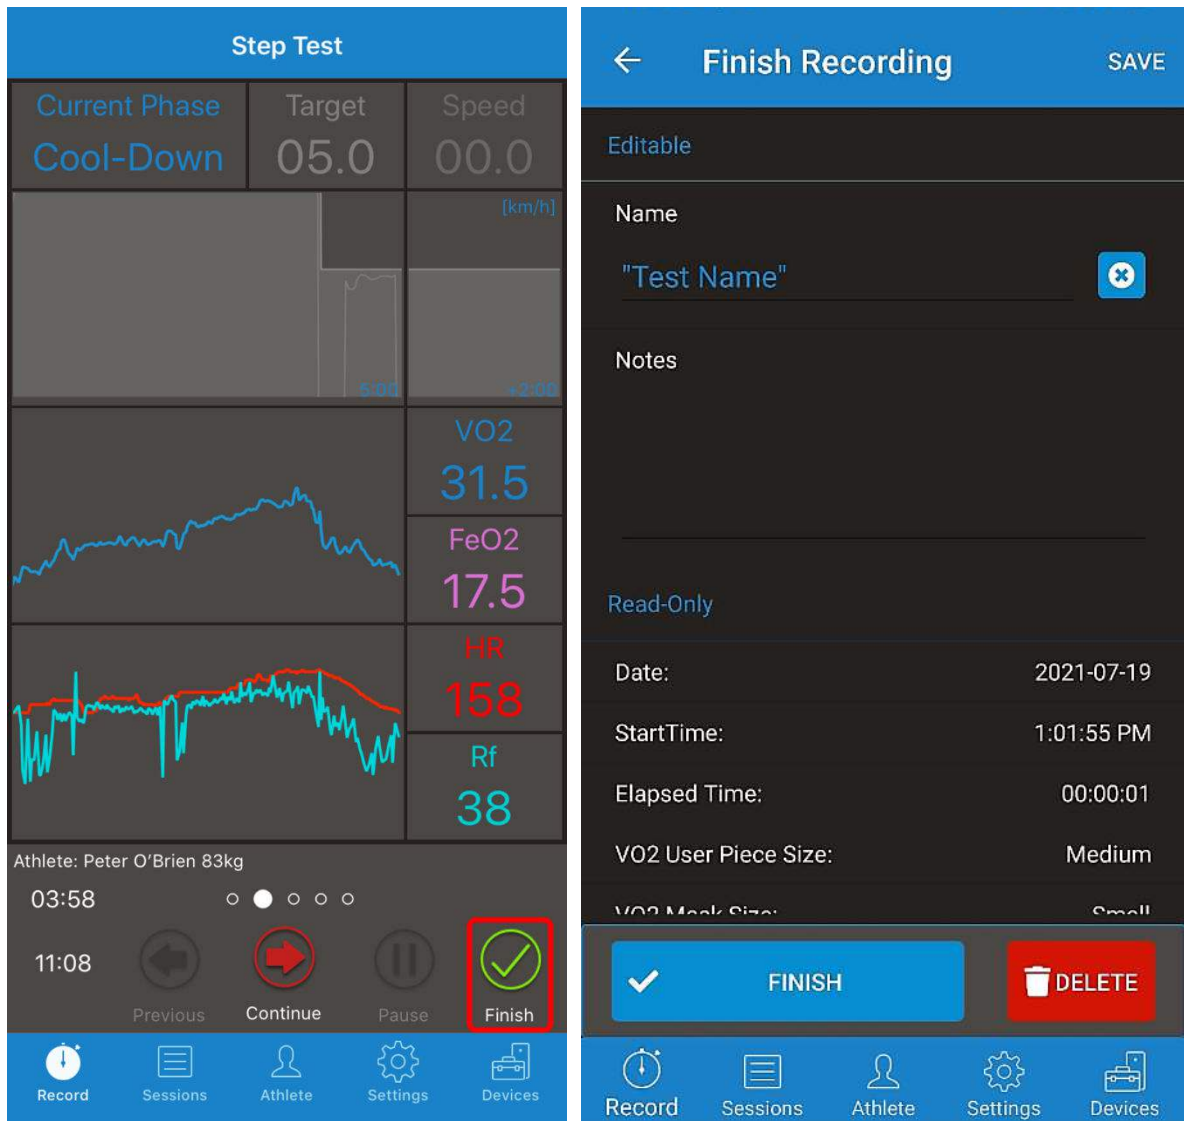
Step Test

Current Phase
Cool-Down

Target
05.0

Speed
00.0

[km/h]

5:00

+2:00

VO2
31.5

FeO2
17.5

HR
158

Rf
38

Athlete: Peter O'Brien 83kg

03:58

11:08

Previous

Continue

Pause

Finish

Record

Sessions

Athlete

Settings

Devices

Finish Recording

SAVE

Editable

Name

"Test Name"

Notes

Read-Only

Date: 2021-07-19

StartTime: 1:01:55 PM

Elapsed Time: 00:00:01

VO2 User Piece Size: Medium

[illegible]

FINISH

DELETE

Record

Sessions

Athlete

Settings

Devices